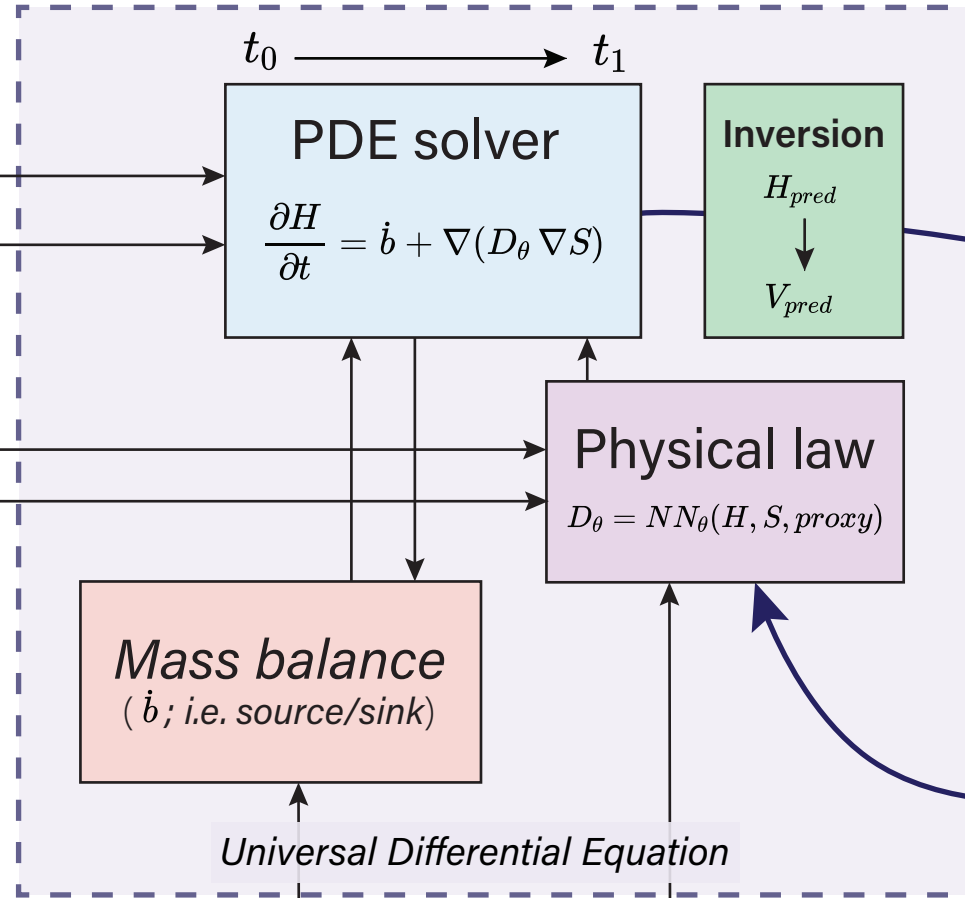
$t_0 \longrightarrow t_1$

PDE solver

$\frac{\partial H}{\partial t} = \dot{b} + \nabla(D_\theta \nabla S)$

Inversion

$H_{pred}$

$V_{pred}$

Physical law

$D_\theta = NN_\theta(H, S, proxy)$

Mass balance

( $\dot{b}$ ; i.e. source/sink)

Universal Differential Equation